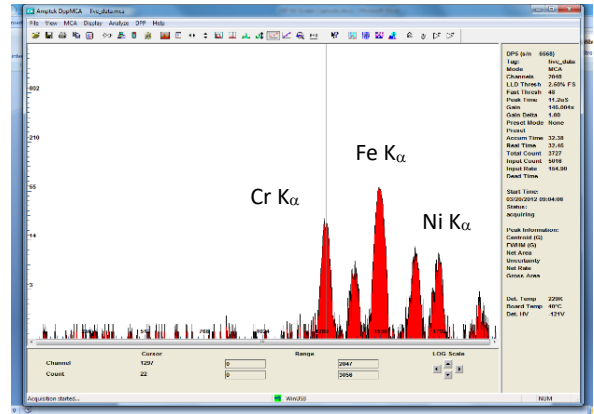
Amptek DppMCA - [ss_distance]

File View MCA Display Analyze DPP Help

602

210

55

14

3

Cr K$\alpha$

Fe K$\alpha$

Ni K$\alpha$

DP5 (s/n 6568)
Tag: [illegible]
Mode MCA
Channels 2048
LLD Thresh 2.60% FS
Fast Thresh 48
Peak Time 11.2uS
Gain 146.004x
Gain Delta 1.00
Preset Mode None
Preset
Accum Time 32.38
Real Time 32.45
Total Count 3727
Input Count 5016
Input Rate 164.90
Dead Time

Start Time:
03/20/2012 09:04:08
Status:
acquiring

Peak Information:
Centroid (E)
FWHM (E)
Net Area
Uncertainty
Net Rate
Gross Area

Det. Temp 229K
Board Temp 40°C
Det. HV -121V

Cursor
Channel 1297
Count 22

Range
0 2047
0 3056

LOG Scale

Acquisition started...

WinUSB

NUM